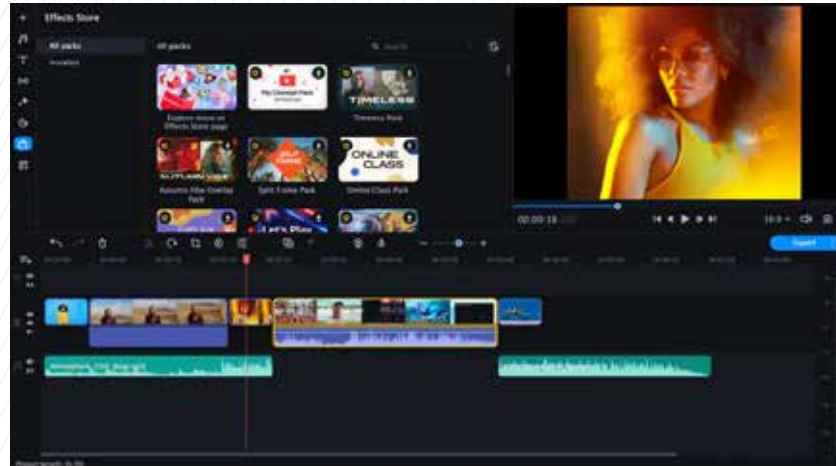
Effects Store

All packs

Installed

All packs

Explore more on Effects Store page

My Channel Pack

Timeless Pack

TIMELESS

Autumn Vibe Overlay Pack

AUTUMN VIBE

Split Frame Pack

Online Class Pack

ONLINE CLASS

Let's Play

00:00:15

Export